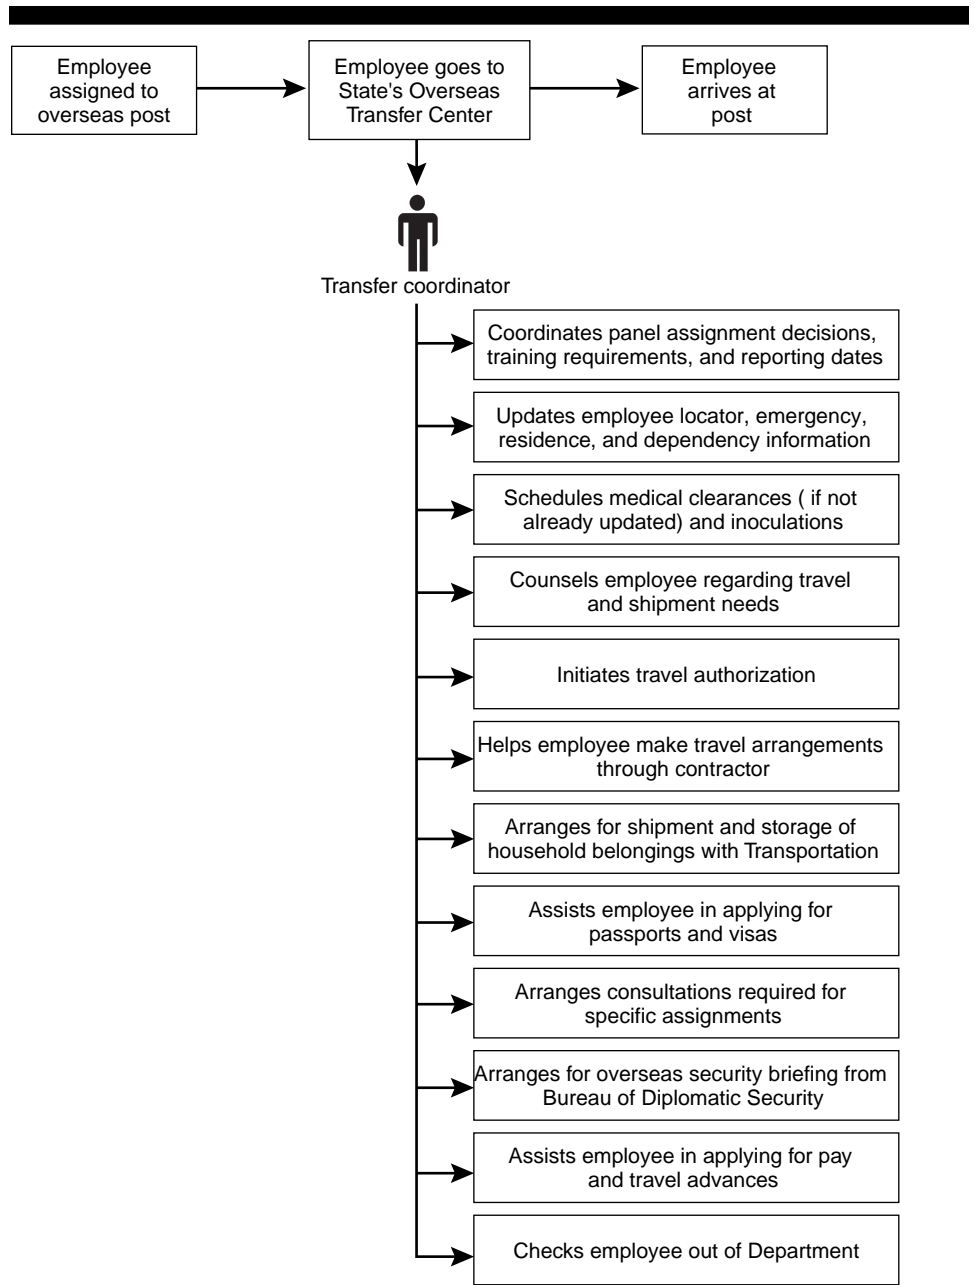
Employee assigned to overseas post

Employee goes to State's Overseas Transfer Center

Employee arrives at post

Transfer coordinator

Coordinates panel assignment decisions, training requirements, and reporting dates

Updates employee locator, emergency, residence, and dependency information

Schedules medical clearances ( if not already updated) and inoculations

Counsels employee regarding travel and shipment needs

Initiates travel authorization

Helps employee make travel arrangements through contractor

Arranges for shipment and storage of household belongings with Transportation

Assists employee in applying for passports and visas

Arranges consultations required for specific assignments

Arranges for overseas security briefing from Bureau of Diplomatic Security

Assists employee in applying for pay and travel advances

Checks employee out of Department